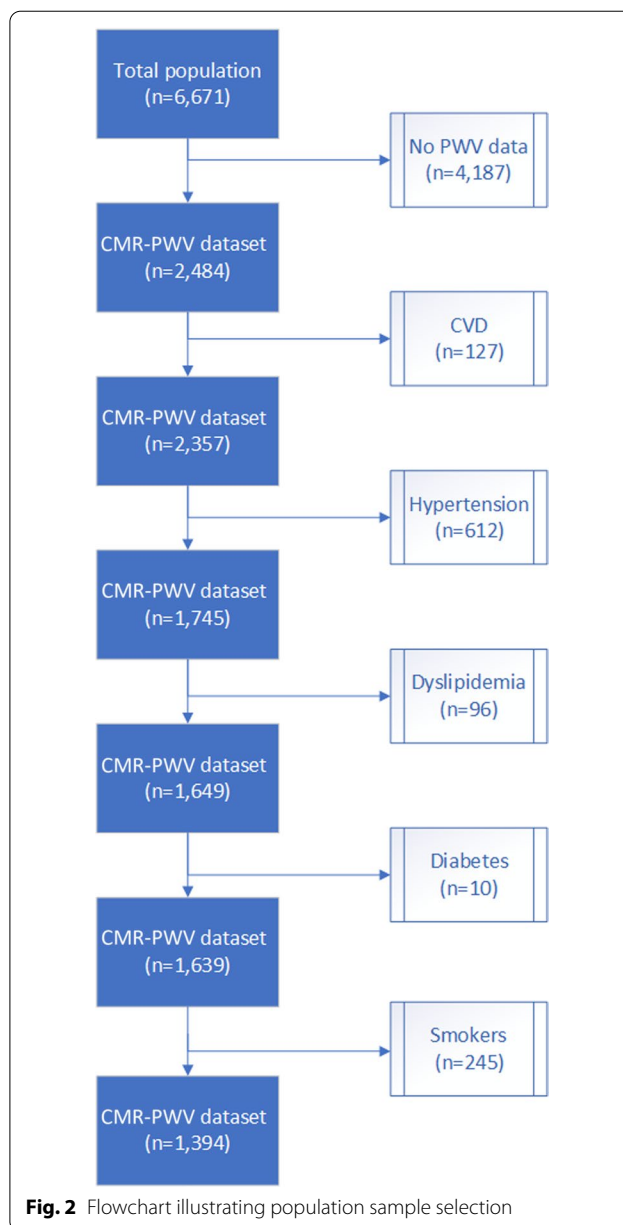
Total population (n=6,671)

No PWV data (n=4,187)

CMR-PWV dataset (n=2,484)

CVD (n=127)

CMR-PWV dataset (n=2,357)

Hypertension (n=612)

CMR-PWV dataset (n=1,745)

Dyslipidemia (n=96)

CMR-PWV dataset (n=1,649)

Diabetes (n=10)

CMR-PWV dataset (n=1,639)

Smokers (n=245)

CMR-PWV dataset (n=1,394)

**Fig. 2** Flowchart illustrating population sample selection